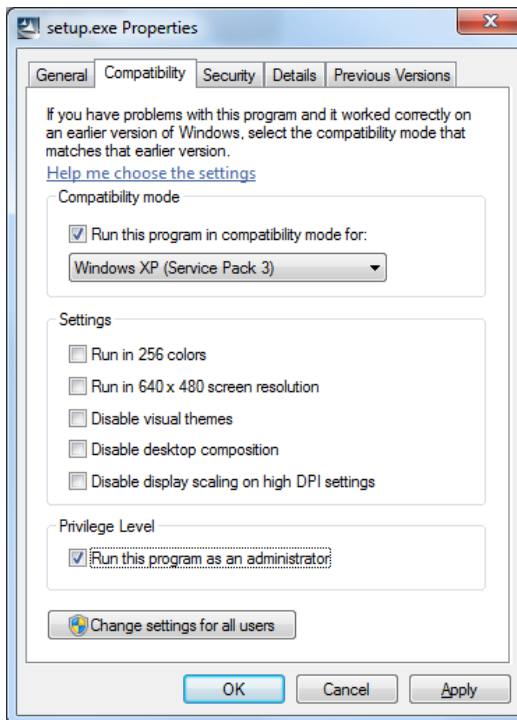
setup.exe Properties

General | Compatibility | Security | Details | Previous Versions

If you have problems with this program and it worked correctly on an earlier version of Windows, select the compatibility mode that matches that earlier version.

Help me choose the settings

Compatibility mode

Run this program in compatibility mode for:

Windows XP (Service Pack 3)

Settings

Run in 256 colors

Run in 640 x 480 screen resolution

Disable visual themes

Disable desktop composition

Disable display scaling on high DPI settings

Privilege Level

Run this program as an administrator

Change settings for all users

OK | Cancel | Apply